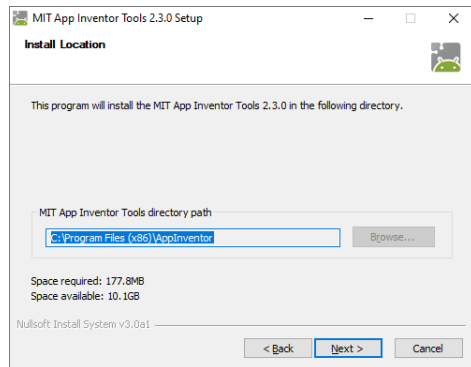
MIT App Inventor Tools 2.3.0 Setup

Install Location

This program will install the MIT App Inventor Tools 2.3.0 in the following directory.

MIT App Inventor Tools directory path

C:\Program Files (x86)\AppInventor

Browse...

Space required: 177.8MB
Space available: 10.1GB

Nullsoft Install System v3.0a1

< Back

Next >

Cancel